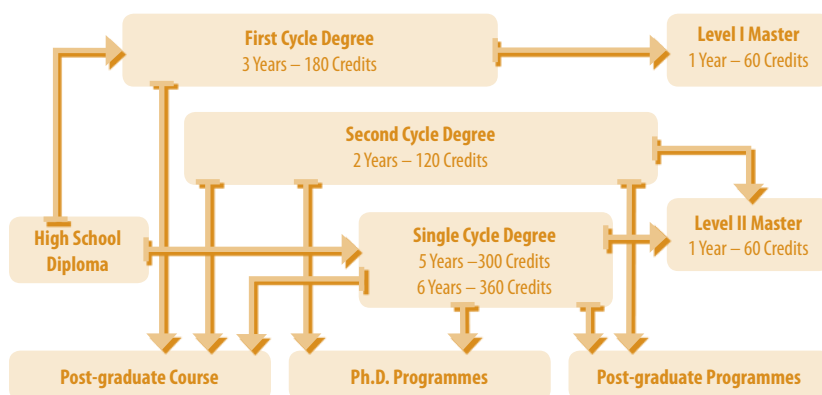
First Cycle Degree
3 Years – 180 Credits

Level I Master
1 Year – 60 Credits

Second Cycle Degree
2 Years – 120 Credits

High School Diploma

Single Cycle Degree
5 Years –300 Credits
6 Years – 360 Credits

Level II Master
1 Year – 60 Credits

Post-graduate Course

Ph.D. Programmes

Post-graduate Programmes